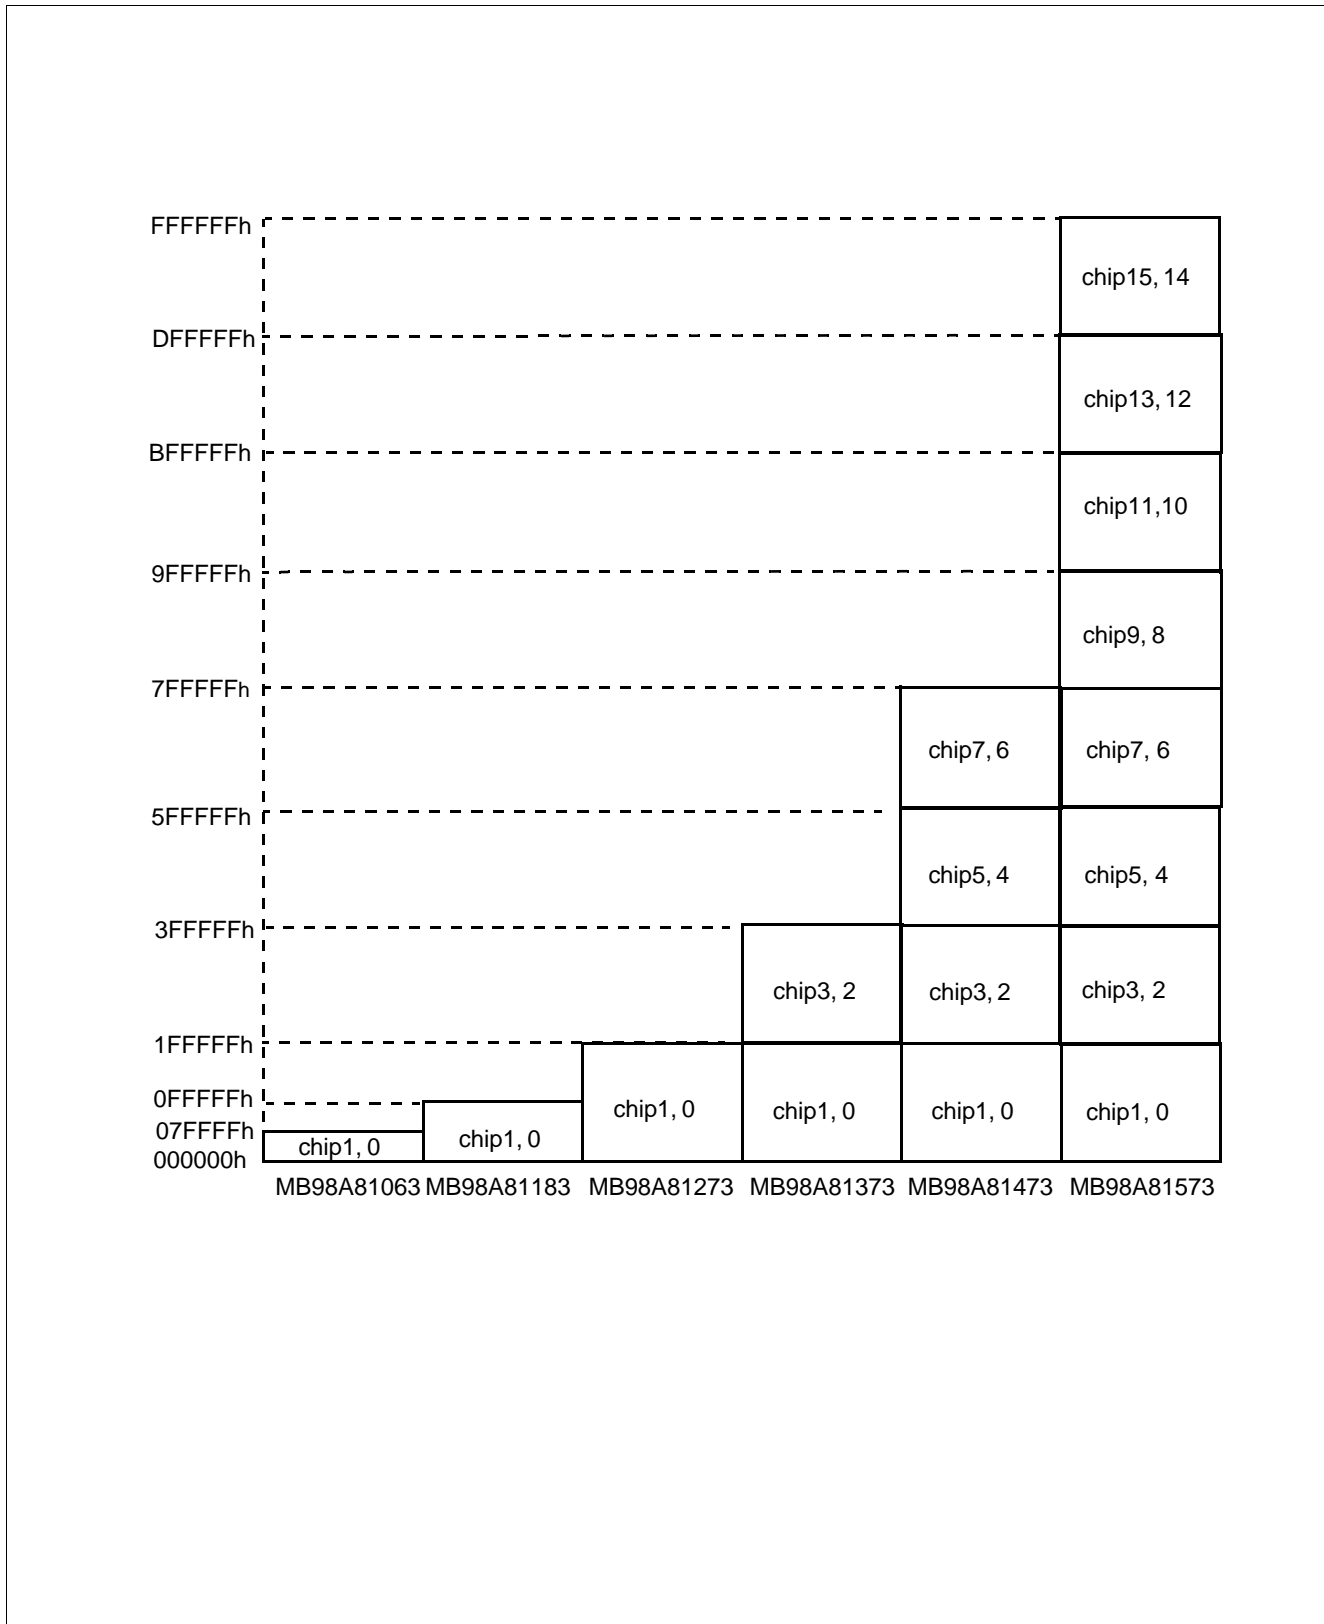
FFFFFFh
DFFFFFh
BFFFFFh
9FFFFFh
7FFFFFh
5FFFFFh
3FFFFFh
1FFFFFh
0FFFFFh
07FFFFh
000000h

chip15, 14
chip13, 12
chip11,10
chip9, 8
chip7, 6
chip7, 6
chip5, 4
chip5, 4
chip3, 2
chip3, 2
chip3, 2
chip1, 0
chip1, 0
chip1, 0
chip1, 0
chip1, 0
chip1, 0

MB98A81063 MB98A81183 MB98A81273 MB98A81373 MB98A81473 MB98A81573